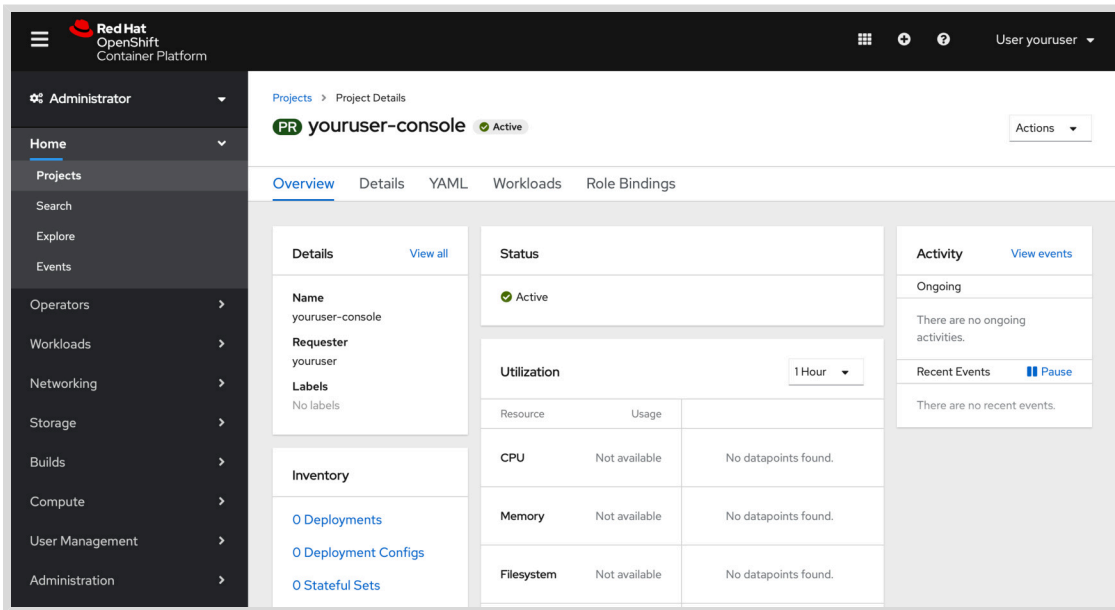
Red Hat
OpenShift
Container Platform

User youruser

Administrator

Home
Projects
Search
Explore
Events
Operators
Workloads
Networking
Storage
Builds
Compute
User Management
Administration

Projects > Project Details

PR youruser-console Active

Actions

Overview Details YAML Workloads Role Bindings

Details View all

Name
youruser-console
Requester
youruser
Labels
No labels

Inventory

0 Deployments
0 Deployment Configs
0 Stateful Sets

Status

Active

Utilization 1 Hour

| Resource | Usage | |
|---|---|---|
| CPU | Not available | No datapoints found. |
| Memory | Not available | No datapoints found. |
| Filesystem | Not available | No datapoints found. |

Activity View events

Ongoing
There are no ongoing activities.

Recent Events Pause
There are no recent events.